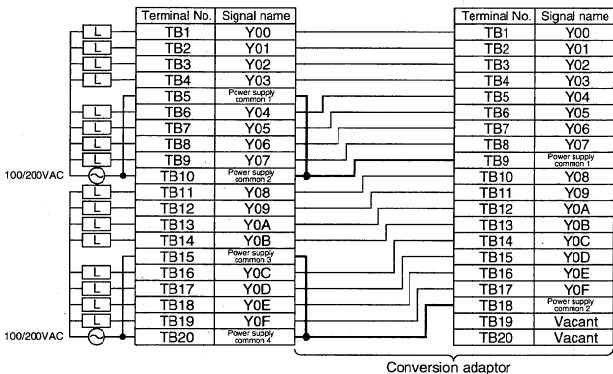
| Terminal No. | Signal name |
|---|---|
| TB1 | Y00 |
| TB2 | Y01 |
| TB3 | Y02 |
| TB4 | Y03 |
| TB5 | Power supply common 1 |
| TB6 | Y04 |
| TB7 | Y05 |
| TB8 | Y06 |
| TB9 | Y07 |
| TB10 | Power supply common 2 |
| TB11 | Y08 |
| TB12 | Y09 |
| TB13 | Y0A |
| TB14 | Y0B |
| TB15 | Power supply common 3 |
| TB16 | Y0C |
| TB17 | Y0D |
| TB18 | Y0E |
| TB19 | Y0F |
| TB20 | Power supply common 4 |

L L L L L L L L L L L L L L L L

100/200VAC

100/200VAC

| Terminal No. | Signal name |
|---|---|
| TB1 | Y00 |
| TB2 | Y01 |
| TB3 | Y02 |
| TB4 | Y03 |
| TB5 | Y04 |
| TB6 | Y05 |
| TB7 | Y06 |
| TB8 | Y07 |
| TB9 | Power supply common 1 |
| TB10 | Y08 |
| TB11 | Y09 |
| TB12 | Y0A |
| TB13 | Y0B |
| TB14 | Y0C |
| TB15 | Y0D |
| TB16 | Y0E |
| TB17 | Y0F |
| TB18 | Power supply common 2 |
| TB19 | Vacant |
| TB20 | Vacant |

Conversion adaptor